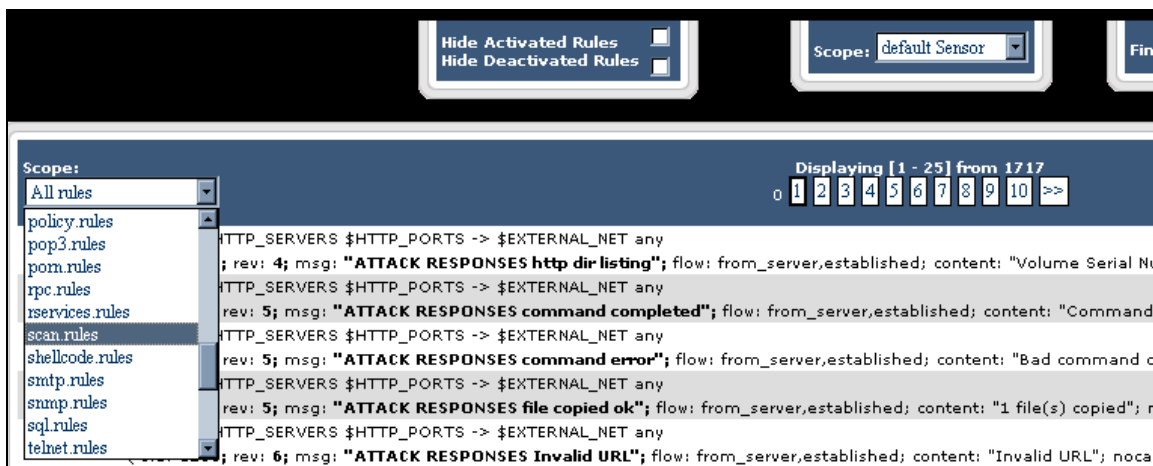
Hide Activated Rules
Hide Deactivated Rules

Scope: default Sensor

Fin

Scope:
All rules

Displaying [1 - 25] from 1717
0 1 2 3 4 5 6 7 8 9 10 >>

policy.rules
pop3.rules
porn.rules
rpc.rules
rservices.rules
scan.rules
shellcode.rules
smtp.rules
snmp.rules
sql.rules
telnet.rules

HTTP_SERVERS $HTTP_PORTS -> $EXTERNAL_NET any
; rev: 4; msg: "ATTACK RESPONSES http dir listing"; flow: from_server,established; content: "Volume Serial Nu
HTTP_SERVERS $HTTP_PORTS -> $EXTERNAL_NET any
rev: 5; msg: "ATTACK RESPONSES command completed"; flow: from_server,established; content: "Command
HTTP_SERVERS $HTTP_PORTS -> $EXTERNAL_NET any
rev: 5; msg: "ATTACK RESPONSES command error"; flow: from_server,established; content: "Bad command c
HTTP_SERVERS $HTTP_PORTS -> $EXTERNAL_NET any
rev: 5; msg: "ATTACK RESPONSES file copied ok"; flow: from_server,established; content: "1 file(s) copied"; r
HTTP_SERVERS $HTTP_PORTS -> $EXTERNAL_NET any
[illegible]; rev: 6; msg: "ATTACK RESPONSES Invalid URL"; flow: from_server,established; content: "Invalid URL"; noca